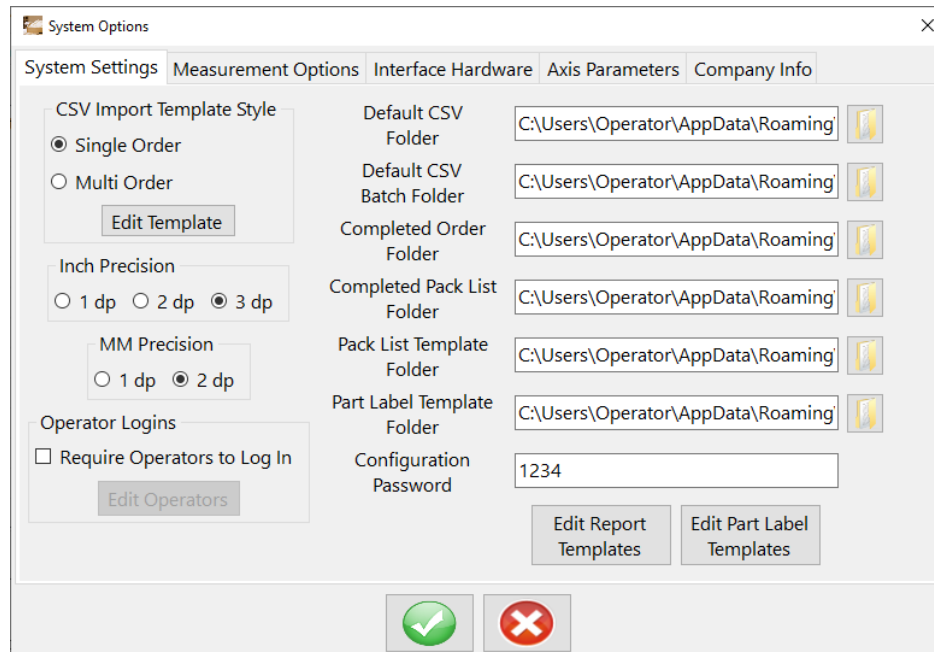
System Options

System Settings | Measurement Options | Interface Hardware | Axis Parameters | Company Info

CSV Import Template Style
Single Order
Multi Order
Edit Template

Inch Precision
1 dp 2 dp 3 dp

MM Precision
1 dp 2 dp

Operator Logins
Require Operators to Log In
Edit Operators

Default CSV Folder
C:\Users\Operator\AppData\Roaming\

Default CSV Batch Folder
C:\Users\Operator\AppData\Roaming\

Completed Order Folder
C:\Users\Operator\AppData\Roaming\

Completed Pack List Folder
C:\Users\Operator\AppData\Roaming\

Pack List Template Folder
C:\Users\Operator\AppData\Roaming\

Part Label Template Folder
C:\Users\Operator\AppData\Roaming\

Configuration Password
1234

Edit Report Templates
Edit Part Label Templates